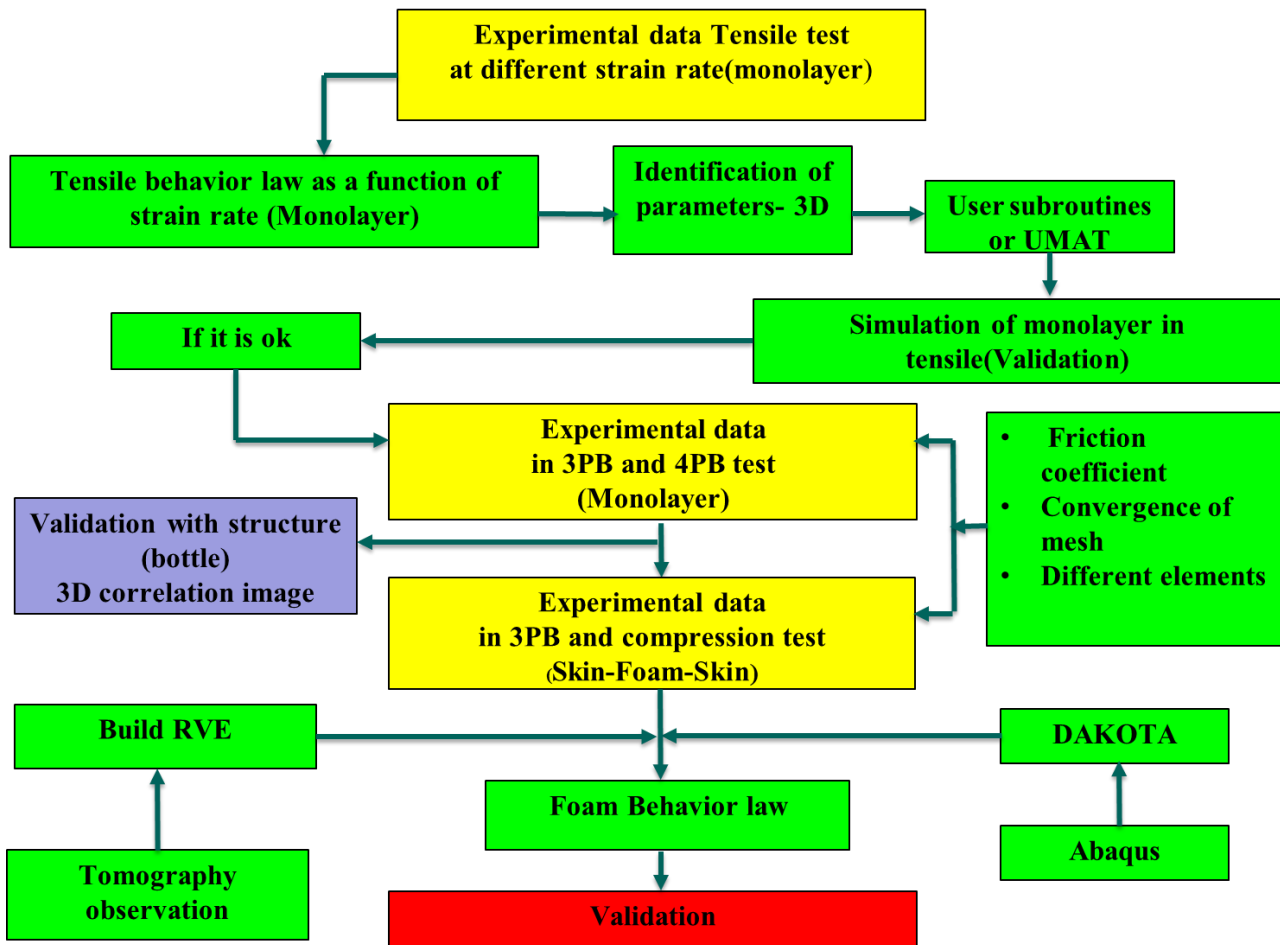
Experimental data Tensile test at different strain rate(monolayer)

Tensile behavior law as a function of strain rate (Monolayer)

Identification of parameters- 3D

User subroutines or UMAT

Simulation of monolayer in tensile(Validation)

If it is ok

Experimental data in 3PB and 4PB test (Monolayer)

- Friction coefficient
- Convergence of mesh
- Different elements

Validation with structure (bottle) 3D correlation image

Experimental data in 3PB and compression test (Skin-Foam-Skin)

Build RVE

DAKOTA

Foam Behavior law

Tomography observation

Abaqus

Validation